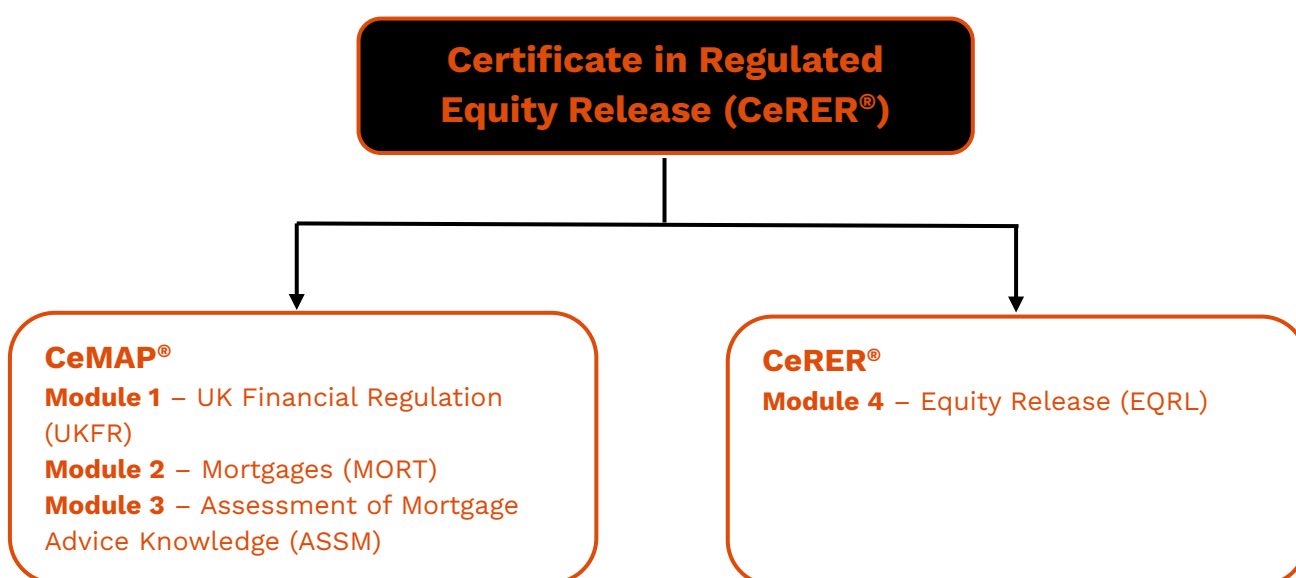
Certificate in Regulated Equity Release (CeRER®)

CeMAP®
Module 1 – UK Financial Regulation (UKFR)
Module 2 – Mortgages (MORT)
Module 3 – Assessment of Mortgage Advice Knowledge (ASSM)

CeRER®
Module 4 – Equity Release (EQRL)